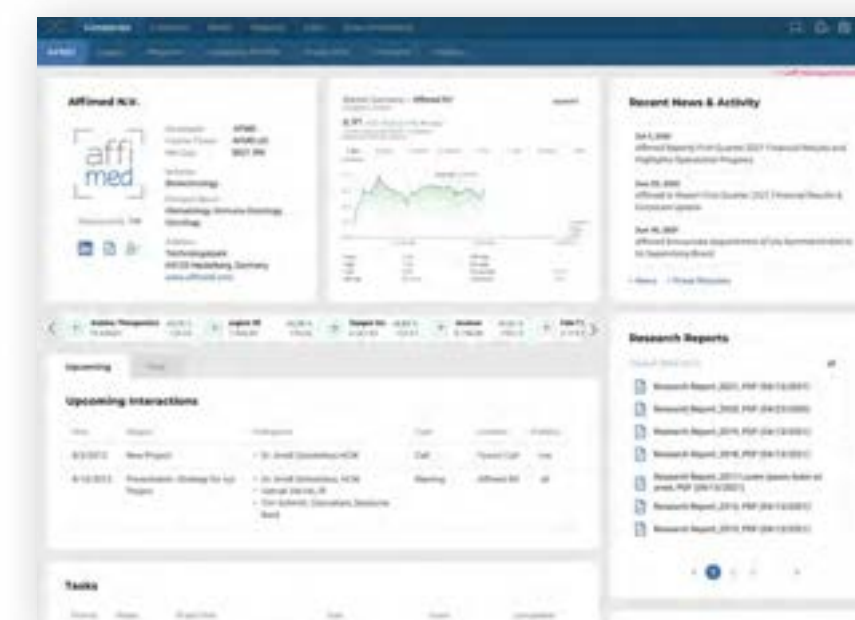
Companies

Affimed N.V.

affi
med

Biotechnology

Hematology Immuno-Oncology
Oncology

Technologiepark
69120 Heidelberg, Germany
www.affimed.com

Recent News & Activity

Research Reports

Research Report_2021, PDF (04/13/2021)
Research Report_2020, PDF (04/23/2020)
Research Report_2019, PDF (04/13/2021)
Research Report_2018, PDF (04/13/2021)
Research Report_2017, PDF (04/13/2021)
Research Report_2016, PDF (04/13/2021)
Research Report_2015, PDF (04/13/2021)

Upcoming

Upcoming Interactions

| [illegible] | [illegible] | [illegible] | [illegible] | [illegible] | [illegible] |
|---|---|---|---|---|---|
| 8/3/2022 | New Project | Dr. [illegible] | Call | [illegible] | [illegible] |
| 8/10/2022 | Presentation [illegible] | Dr. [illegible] | Meeting | Affimed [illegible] | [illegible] |

Tasks